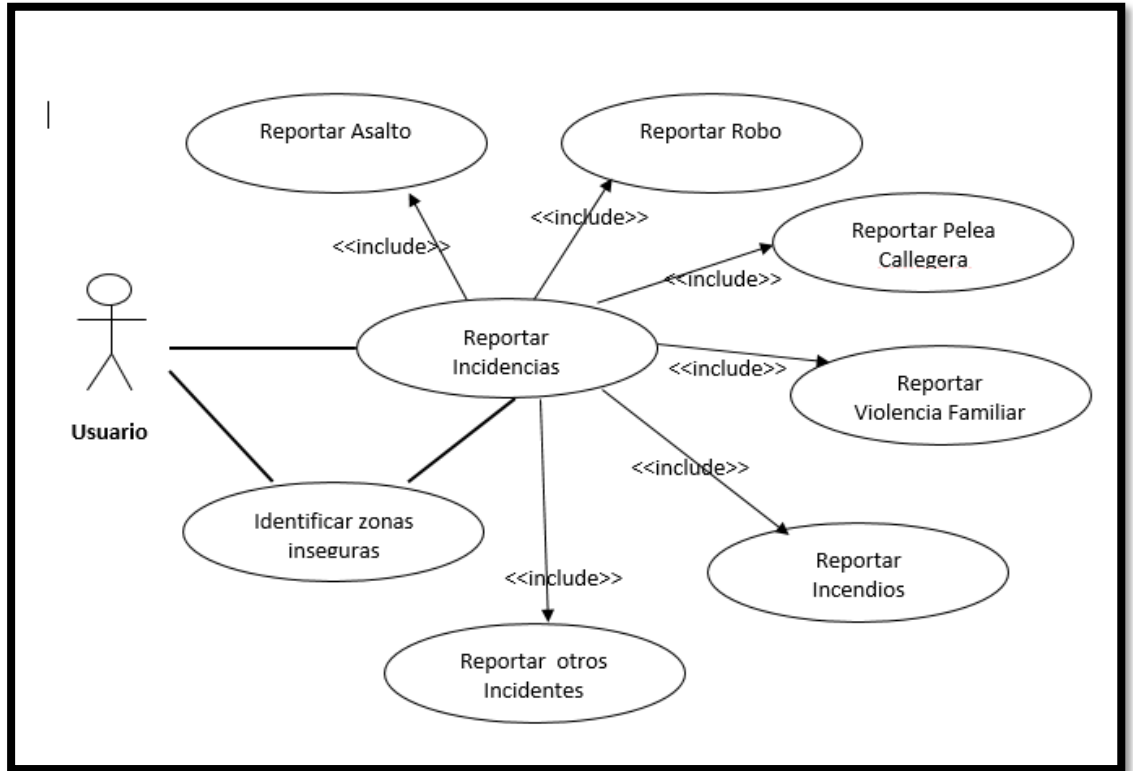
Reportar Asalto

Reportar Robo

<<include>>

<<include>>

Reportar Pelea Callegera

<<include>>

Reportar Incidencias

Usuario

<<include>>

Reportar Violencia Familiar

<<include>>

Identificar zonas inseguras

Reportar Incendios

<<include>>

Reportar otros Incidentes